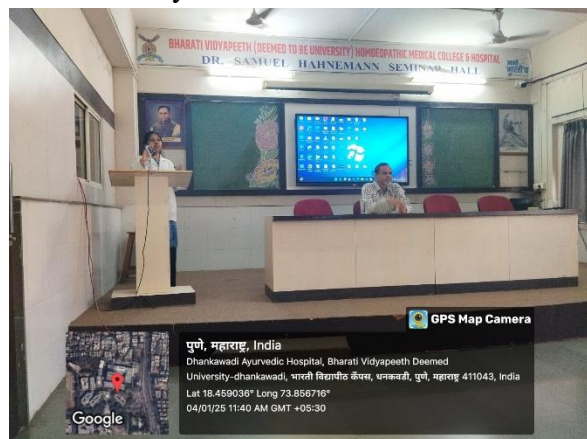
BHARATI VIDYAPEETH (DEEMED TO BE UNIVERSITY) HOMOEOPATHIC MEDICAL COLLEGE & HOSPITAL
DR. SAMUEL HAHNEMANN SEMINAR HALL

GPS Map Camera

पुणे, महाराष्ट्र, India
Dhankawadi Ayurvedic Hospital, Bharati Vidyapeeth Deemed University-dhankawadi, भारती विद्यापीठ कॅम्पस, धनकवडी, पुणे, महाराष्ट्र 411043, India
Lat 18.459036° Long 73.856716°
04/01/25 11:40 AM GMT +05:30

Google